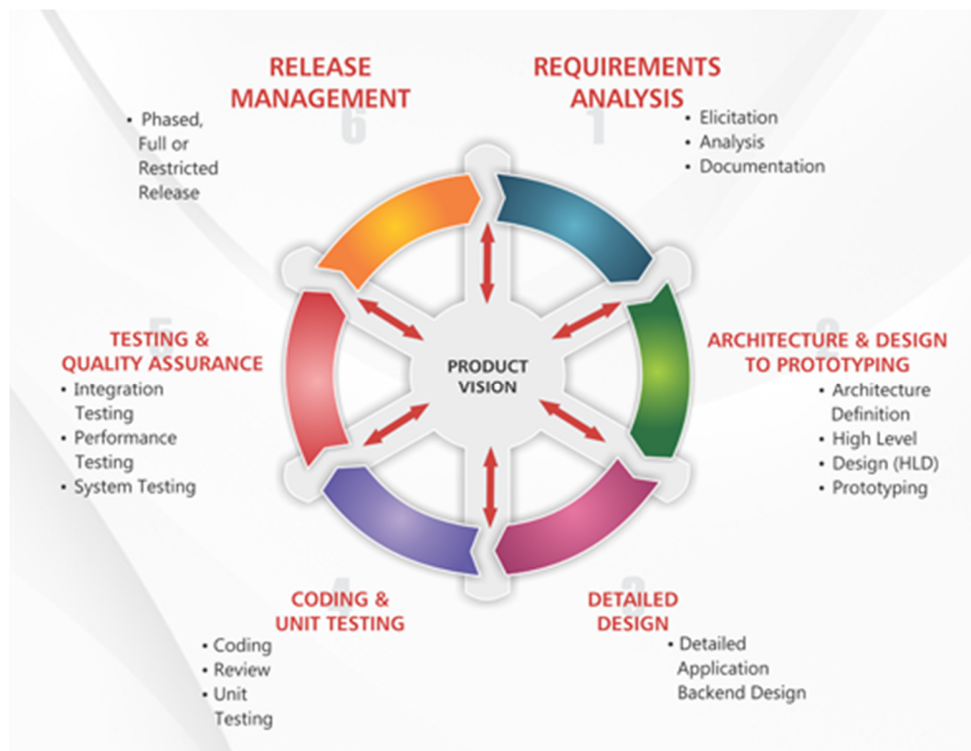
RELEASE MANAGEMENT

6

- Phased, Full or Restricted Release

REQUIREMENTS ANALYSIS

1

- Elicitation
- Analysis
- Documentation

TESTING & QUALITY ASSURANCE

5

- Integration Testing
- Performance Testing
- System Testing

PRODUCT VISION

ARCHITECTURE & DESIGN TO PROTOTYPING

2

- Architecture Definition
- High Level
- Design (HLD)
- Prototyping

CODING & UNIT TESTING

4

- Coding
- Review
- Unit Testing

DETAILED DESIGN

3

- Detailed Application Backend Design